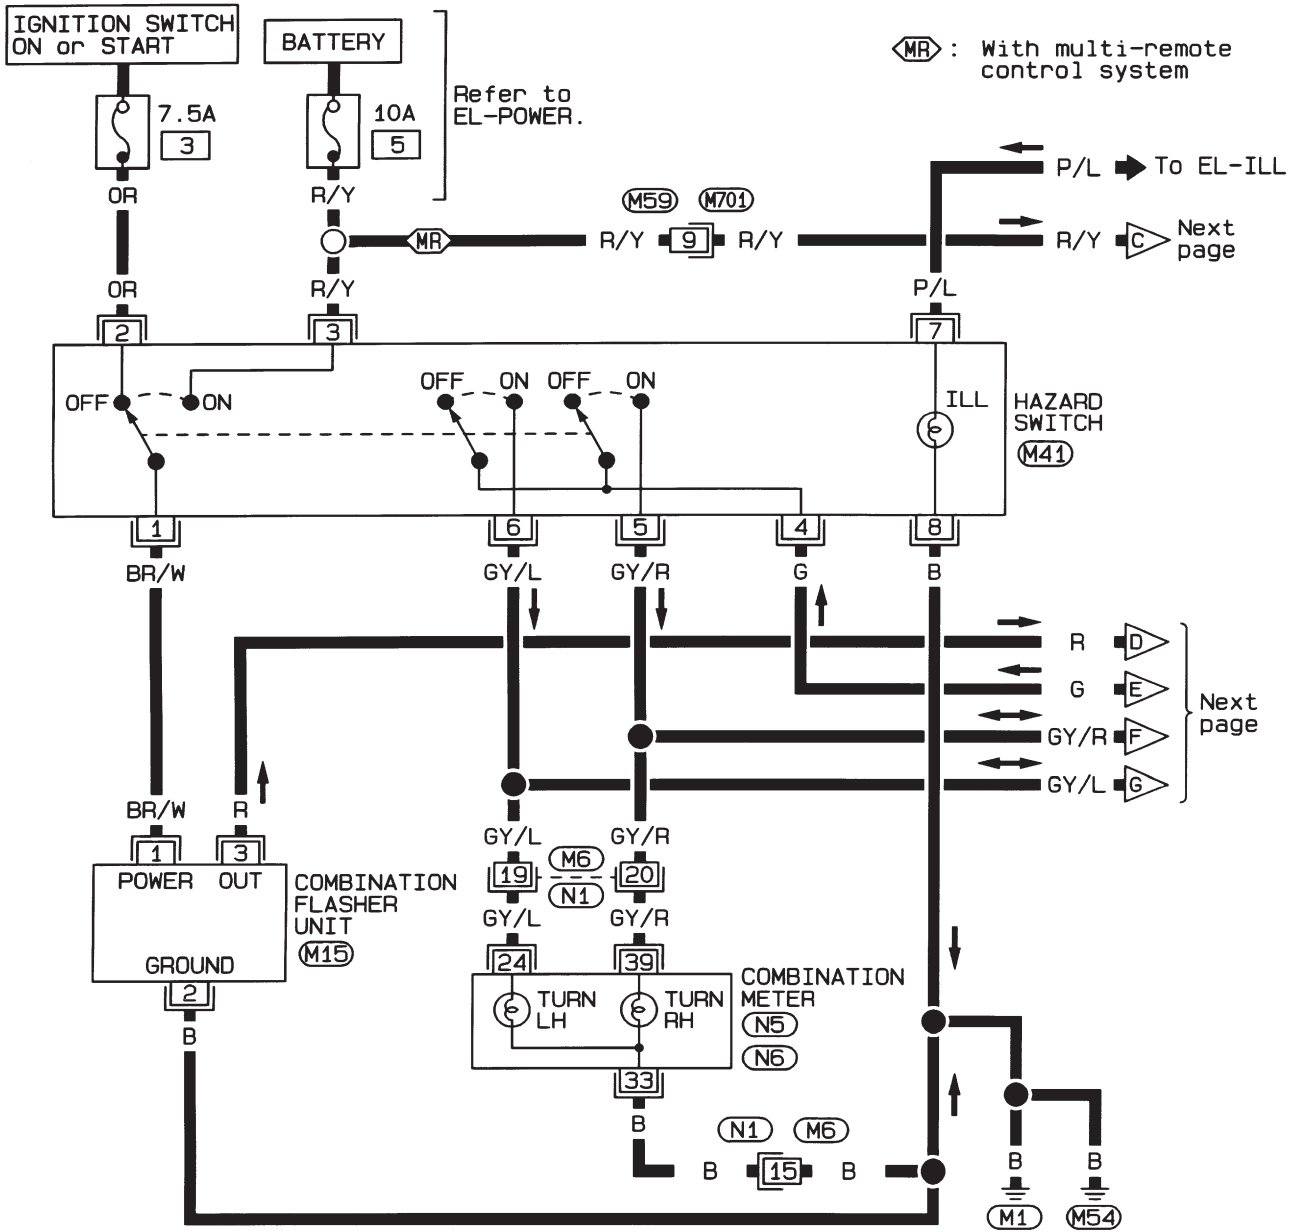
IGNITION SWITCH ON or START

BATTERY

Refer to EL-POWER.

MR : With multi-remote control system

7.5A
3

10A
5

OR
R/Y

M59 M701

MR
R/Y 9 R/Y

P/L To EL-ILL
R/Y C Next page

OR
R/Y
P/L

2
3
7

OFF ON
OFF ON OFF ON

ILL

HAZARD SWITCH
M41

1
6
5
4
8

BR/W
GY/L
GY/R
G
B

R D
G E
GY/R F
GY/L G

Next page

BR/W
R

1
3

POWER OUT

COMBINATION FLASHER UNIT
M15

GROUND
2
B

GY/L
GY/R

19
M6
N1
20

GY/L
GY/R

24
39

TURN LH
TURN RH

COMBINATION METER
N5
N6

33
B

N1 M6
B 15 B

B
B
M1
M54